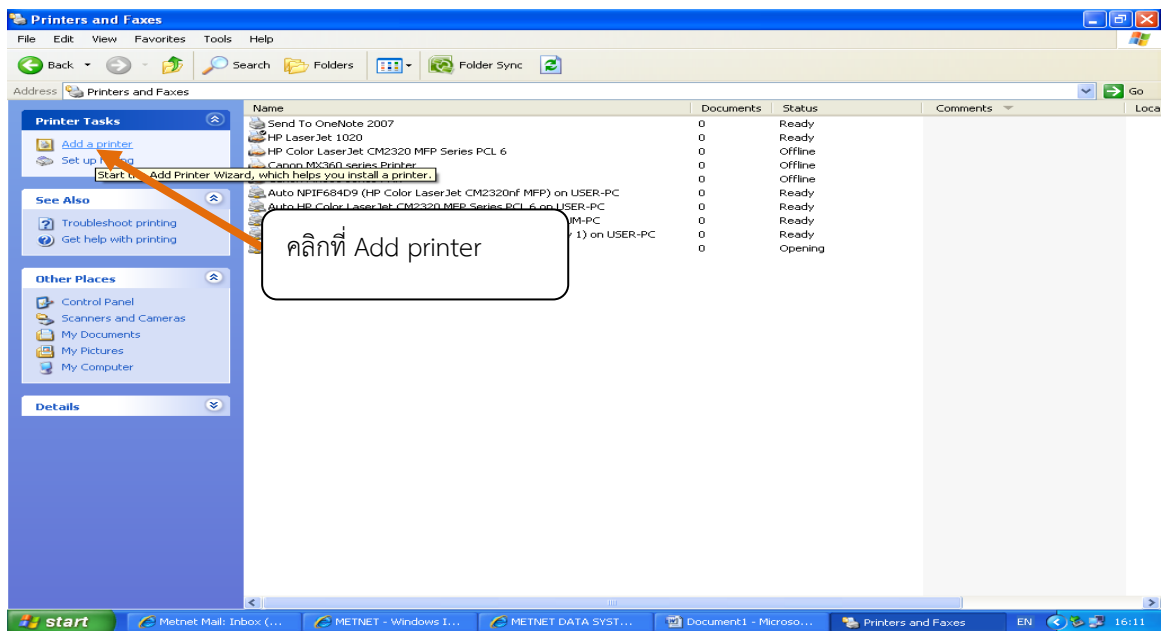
Printers and Faxes

File Edit View Favorites Tools Help

Back Search Folders Folder Sync

Address Printers and Faxes Go

Printer Tasks

Add a printer
Set up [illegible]

Start the Add Printer Wizard, which helps you install a printer.

See Also

Troubleshoot printing
Get help with printing

Other Places

Control Panel
Scanners and Cameras
My Documents
My Pictures
My Computer

Details

| Name | Documents | Status | Comments | Loca |
|---|---|---|---|---|
| Send To OneNote 2007 | 0 | Ready | | |
| HP LaserJet 1020 | 0 | Ready | | |
| HP Color LaserJet CM2320 MFP Series PCL 6 | 0 | Offline | | |
| Canon MX360 series Printer | 0 | Offline | | |
| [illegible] | 0 | Offline | | |
| Auto NPIF684D9 (HP Color LaserJet CM2320nf MFP) on USER-PC | 0 | Ready | | |
| Auto HP Color LaserJet CM2320 MFP Series PCL 6 on USER-PC | 0 | Ready | | |
| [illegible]JM-PC | 0 | Ready | | |
| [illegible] 1) on USER-PC | 0 | Ready | | |
| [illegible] | 0 | Opening | | |

คลิกที่ Add printer

start Metnet Mail: Inbox (... METNET - Windows I... METNET DATA SYST... Document1 - Microso... Printers and Faxes EN 16:11